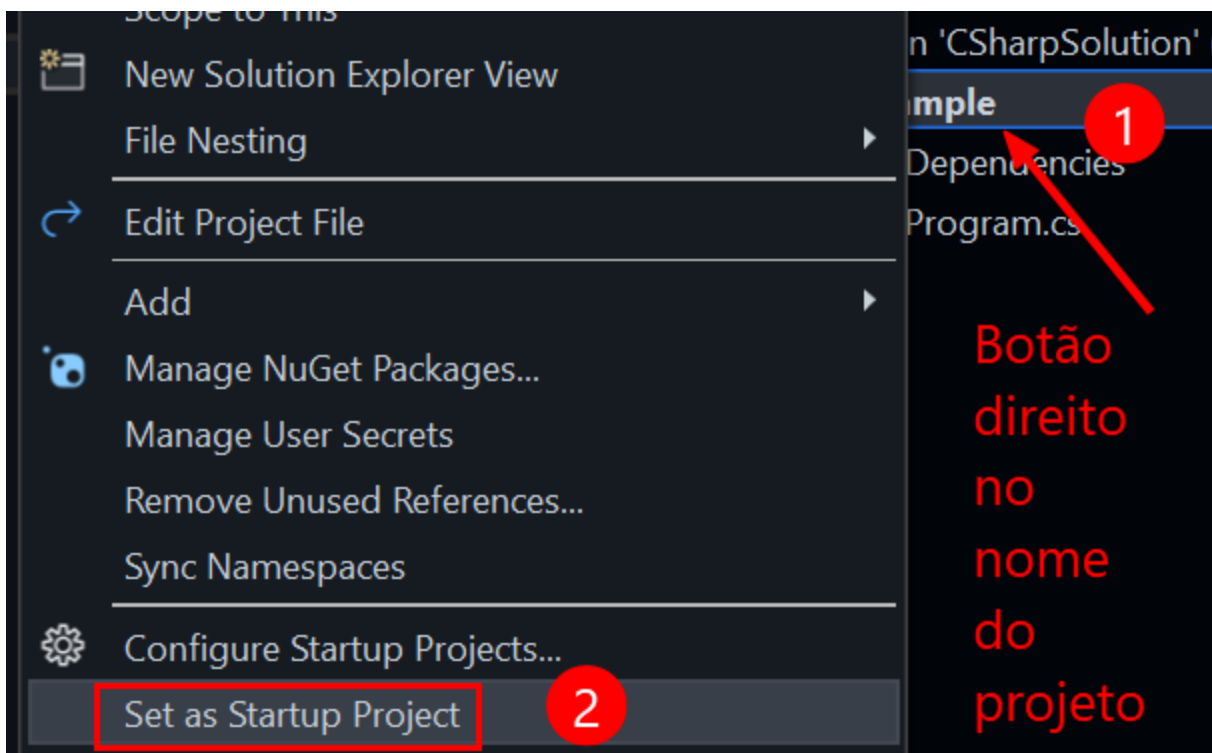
Scope to This
New Solution Explorer View
File Nesting
Edit Project File
Add
Manage NuGet Packages...
Manage User Secrets
Remove Unused References...
Sync Namespaces
Configure Startup Projects...
Set as Startup Project

n 'CSharpSolution'
mple
Dependencies
Program.cs

1
2

Botão direito no nome do projeto